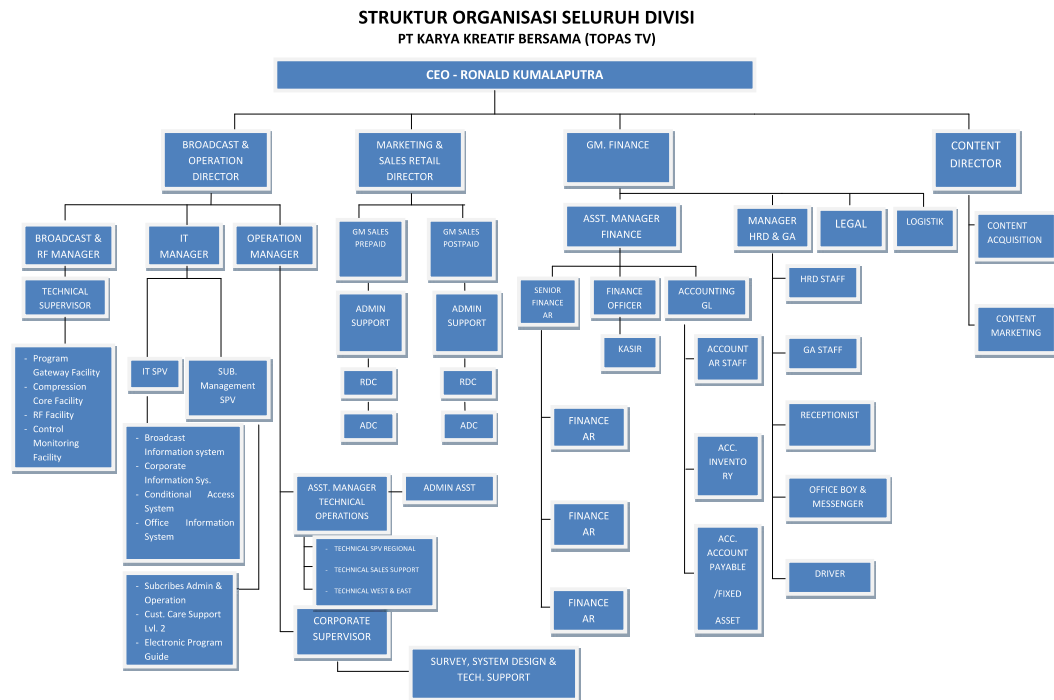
STRUKTUR ORGANISASI SELURUH DIVISI
PT KARYA KREATIF BERSAMA (TOPAS TV)

CEO - RONALD KUMALAPUTRA

BROADCAST & OPERATION DIRECTOR

MARKETING & SALES RETAIL DIRECTOR

GM. FINANCE

CONTENT DIRECTOR

BROADCAST & RF MANAGER

IT MANAGER

OPERATION MANAGER

TECHNICAL SUPERVISOR

- Program Gateway Facility
- Compression Core Facility
- RF Facility
- Control Monitoring Facility

IT SPV

SUB. Management SPV

- Broadcast Information system
- Corporate Information Sys.
- Conditional Access System
- Office Information System

- Subcribes Admin & Operation
- Cust. Care Support Lvl. 2
- Electronic Program Guide

GM SALES PREPAID

GM SALES POSTPAID

ADMIN SUPPORT

ADMIN SUPPORT

RDC

RDC

ADC

ADC

ASST. MANAGER TECHNICAL OPERATIONS

ADMIN ASST

- TECHNICAL SPV REGIONAL
- TECHNICAL SALES SUPPORT
- TECHNICAL WEST & EAST

CORPORATE SUPERVISOR

SURVEY, SYSTEM DESIGN & TECH. SUPPORT

ASST. MANAGER FINANCE

SENIOR FINANCE AR

FINANCE OFFICER

ACCOUNTING GL

KASIR

FINANCE AR

FINANCE AR

FINANCE AR

ACCOUNT AR STAFF

ACC. INVENTORY

ACC. ACCOUNT PAYABLE /FIXED ASSET

MANAGER HRD & GA

LEGAL

LOGISTIK

HRD STAFF

GA STAFF

RECEPTIONIST

OFFICE BOY & MESSENGER

DRIVER

CONTENT ACQUISITION

CONTENT MARKETING